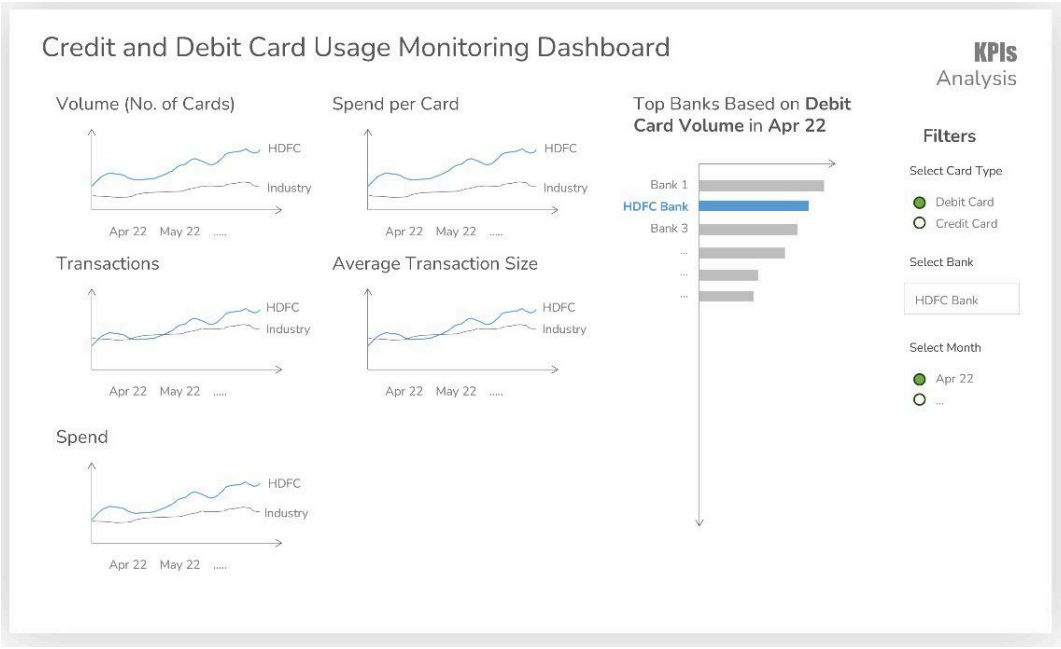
Credit and Debit Card Usage Monitoring Dashboard

KPIs
Analysis

Volume (No. of Cards)

HDFC
Industry
Apr 22 May 22 .....

Spend per Card

HDFC
Industry
Apr 22 May 22 .....

Transactions

HDFC
Industry
Apr 22 May 22 .....

Average Transaction Size

HDFC
Industry
Apr 22 May 22 .....

Spend

HDFC
Industry
Apr 22 May 22 .....

Top Banks Based on **Debit Card Volume** in **Apr 22**

Bank 1
HDFC Bank
Bank 3
...
...
...

Filters

Select Card Type
Debit Card
Credit Card

Select Bank
HDFC Bank

Select Month
Apr 22
...